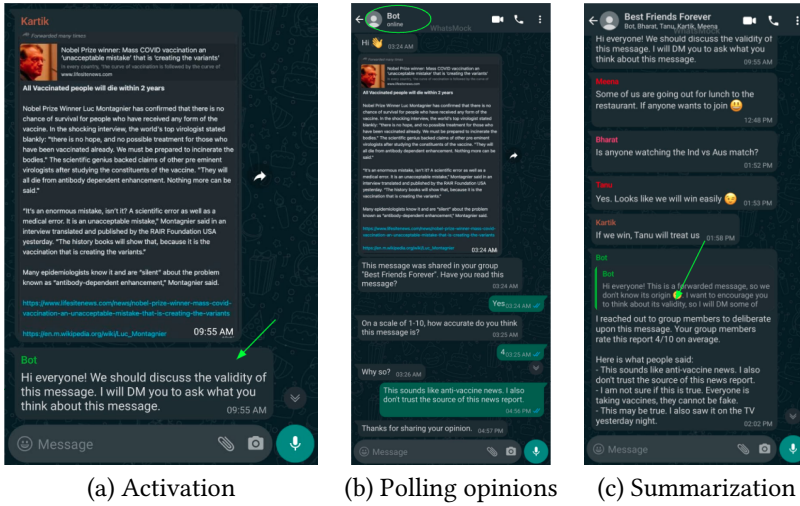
Kartik
Forwarded many times
Nobel Prize winner: Mass COVID vaccination an 'unacceptable mistake' that is 'creating the variants'
www.lifesitenews.com
All Vaccinated people will die within 2 years

Nobel Prize Winner Luc Montagnier has confirmed that there is no chance of survival for people who have received any form of the vaccine. In the shocking interview, the world's top virologist stated blankly: "there is no hope, and no possible treatment for those who have been vaccinated already. We must be prepared to incinerate the bodies." The scientific genius backed claims of other pre eminent virologists after studying the constituents of the vaccine. "They will all die from antibody dependent enhancement. Nothing more can be said."

"It's an enormous mistake, isn't it? A scientific error as well as a medical error. It is an unacceptable mistake," Montagnier said in an interview translated and published by the RAIR Foundation USA yesterday. "The history books will show that, because it is the vaccination that is creating the variants."

Many epidemiologists know it and are "silent" about the problem known as "antibody-dependent enhancement," Montagnier said.

https://www.lifesitenews.com/news/nobel-prize-winner-mass-covid-vaccination-an-unacceptable-mistake-that-is-creating-the-variants
https://en.m.wikipedia.org/wiki/Luc_Montagnier
09:55 AM

Bot
Hi everyone! We should discuss the validity of this message. I will DM you to ask what you think about this message.
09:55 AM

Message

Bot
online
Hi 👋 03:24 AM
03:24 AM
This message was shared in your group "Best Friends Forever". Have you read this message?
Yes 03:24 AM
On a scale of 1-10, how accurate do you think this message is? 03:25 AM
4 03:25 AM
Why so? 03:26 AM
This sounds like anti-vaccine news. I also don't trust the source of this news report. 04:56 PM
Thanks for sharing your opinion. 04:57 PM
Message

Best Friends Forever
Bot, Bharat, Tanu, Kartik, Meena
Hi everyone! We should discuss the validity of this message. I will DM you to ask what you think about this message. 09:55 AM
Meena
Some of us are going out for lunch to the restaurant. If anyone wants to join 😃 12:48 PM
Bharat
Is anyone watching the Ind vs Aus match? 01:52 PM
Tanu
Yes. Looks like we will win easily 😊 01:53 PM
Kartik
If we win, Tanu will treat us 01:58 PM
Bot
Bot
Hi everyone! This is a forwarded message, so we don't know its origin. I want to encourage you to think about its validity, so I will DM some of
I reached out to group members to deliberate upon this message. Your group members rate this report 4/10 on average.

Here is what people said:
- This sounds like anti-vaccine news. I also don't trust the source of this news report.
- I am not sure if this is true. Everyone is taking vaccines, they cannot be fake.
- This may be true. I also saw it on the TV yesterday night. 02:02 PM
Message

(a) Activation
(b) Polling opinions
(c) Summarization